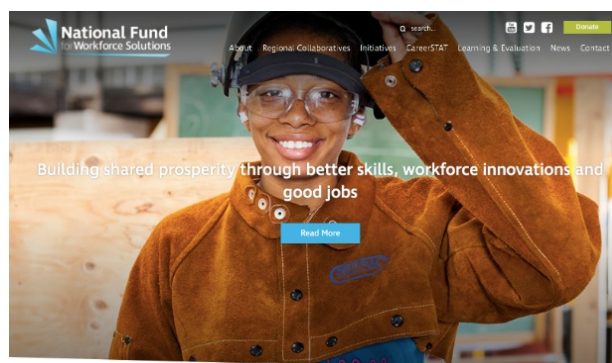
National Fund for Workforce Solutions

search...

Donate

About Regional Collaboratives Initiatives CareerSTAT Learning & Evaluation News Contact

Building shared prosperity through better skills, workforce innovations and good jobs

Read More